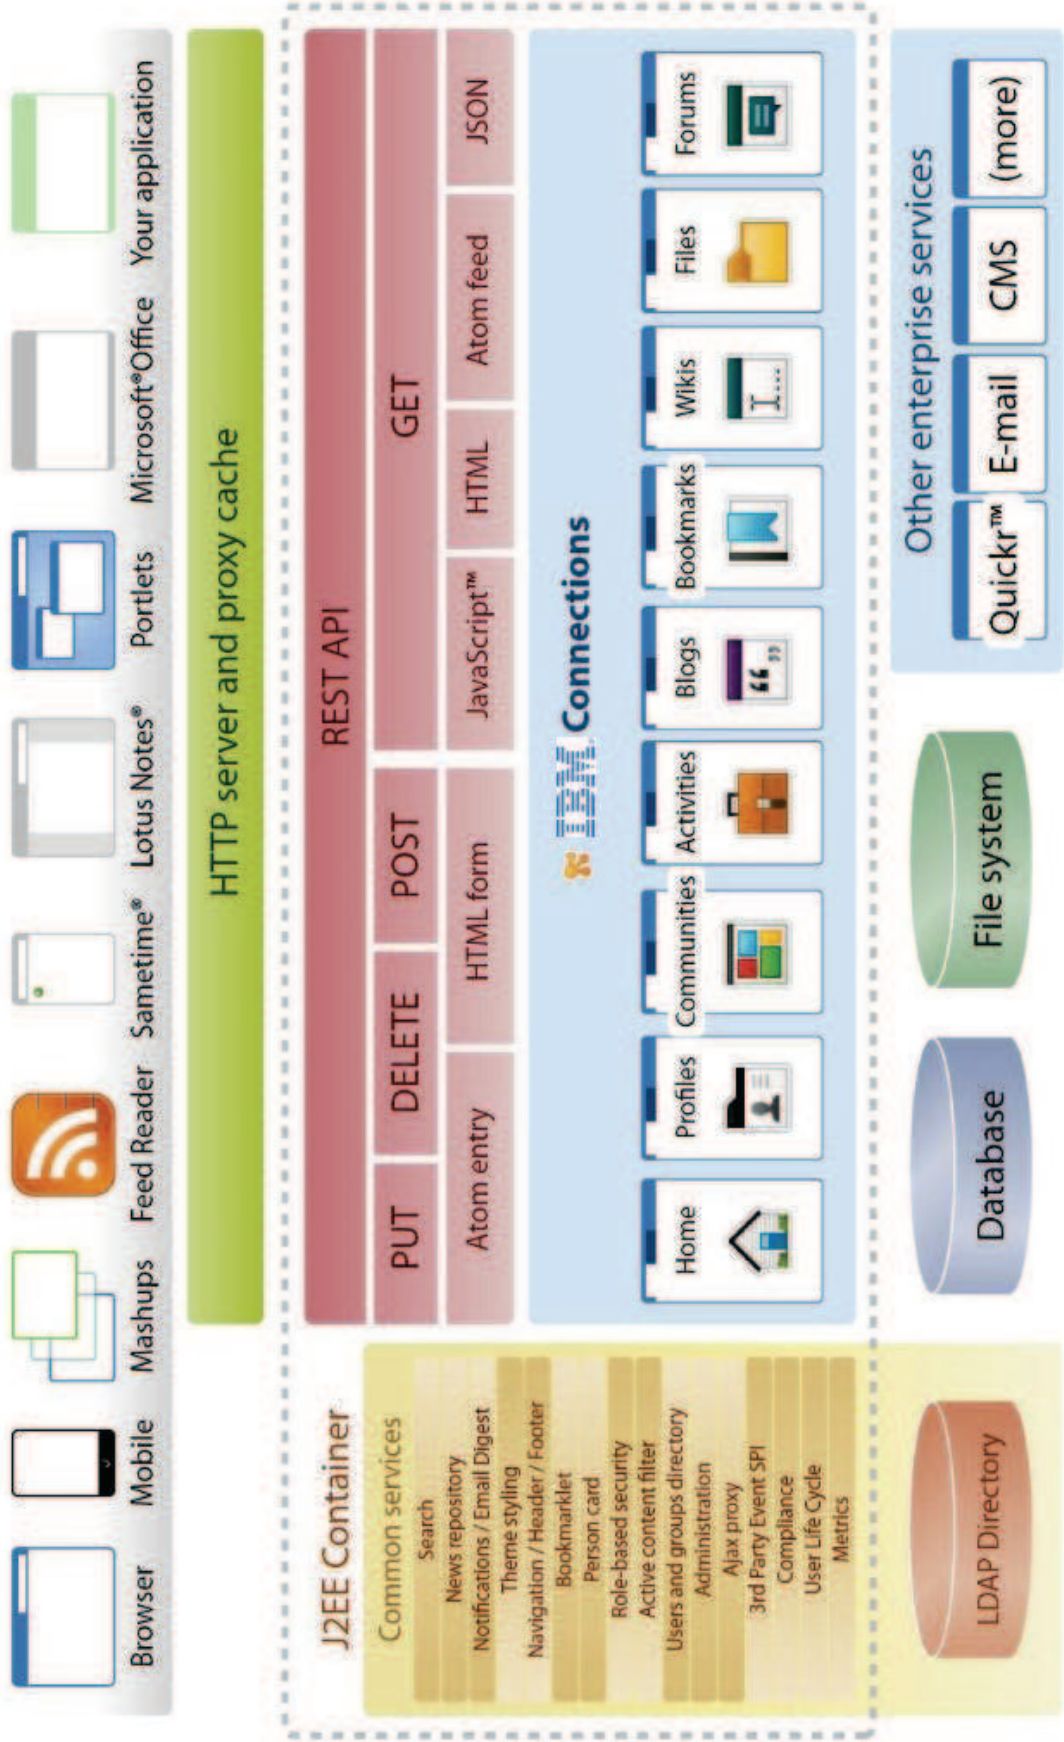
Browser
Mobile
Mashups
Feed Reader
Sametime®
Lotus Notes®
Portlets
Microsoft®Office
Your application

HTTP server and proxy cache

J2EE Container

Common services
Search
News repository
Notifications / Email Digest
Theme styling
Navigation / Header / Footer
Bookmarklet
Person card
Role-based security
Active content filter
Users and groups directory
Administration
Ajax proxy
3rd Party Event SPI
Compliance
User Life Cycle
Metrics

REST API

| PUT | DELETE | POST | GET | | |
|---|---|---|---|---|---|
| Atom entry | | HTML form | JavaScript™ | HTML | Atom feed | JSON |

IBM Connections

Home
Profiles
Communities
Activities
Blogs
Bookmarks
Wikis
Files
Forums

LDAP Directory
Database
File system

Other enterprise services
Quickr™
E-mail
CMS
(more)